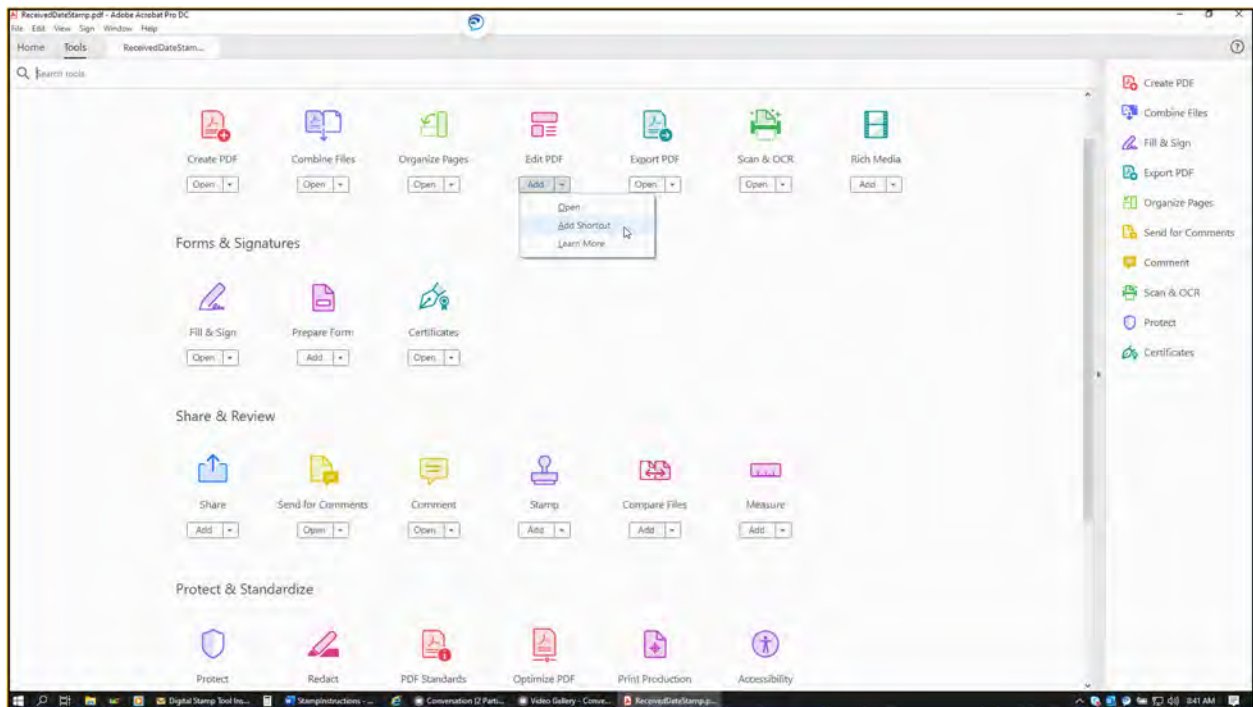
ReceivedDateStamp.pdf - Adobe Acrobat Pro DC
File Edit View Sign Window Help

Home Tools ReceivedDateStam...

Search tools

Create PDF
Open

Combine Files
Open

Organize Pages
Open

Edit PDF
Add

Open
Add Shortcut
Learn More

Export PDF
Open

Scan & OCR
Open

Rich Media
Add

Forms & Signatures

Fill & Sign
Open

Prepare Form
Add

Certificates
Open

Share & Review

Share
Add

Send for Comments
Open

Comment
Open

Stamp
Add

Compare Files
Add

Measure
Add

Protect & Standardize

Protect

Redact

PDF Standards

Optimize PDF

Print Production

Accessibility

Create PDF
Combine Files
Fill & Sign
Export PDF
Organize Pages
Send for Comments
Comment
Scan & OCR
Protect
Certificates

Digital Stamp Tool Ins...
StampInstructions - ...
Conversation (2 Parti...
Video Gallery - Conve...
ReceivedDateStamp.p...
8:41 AM